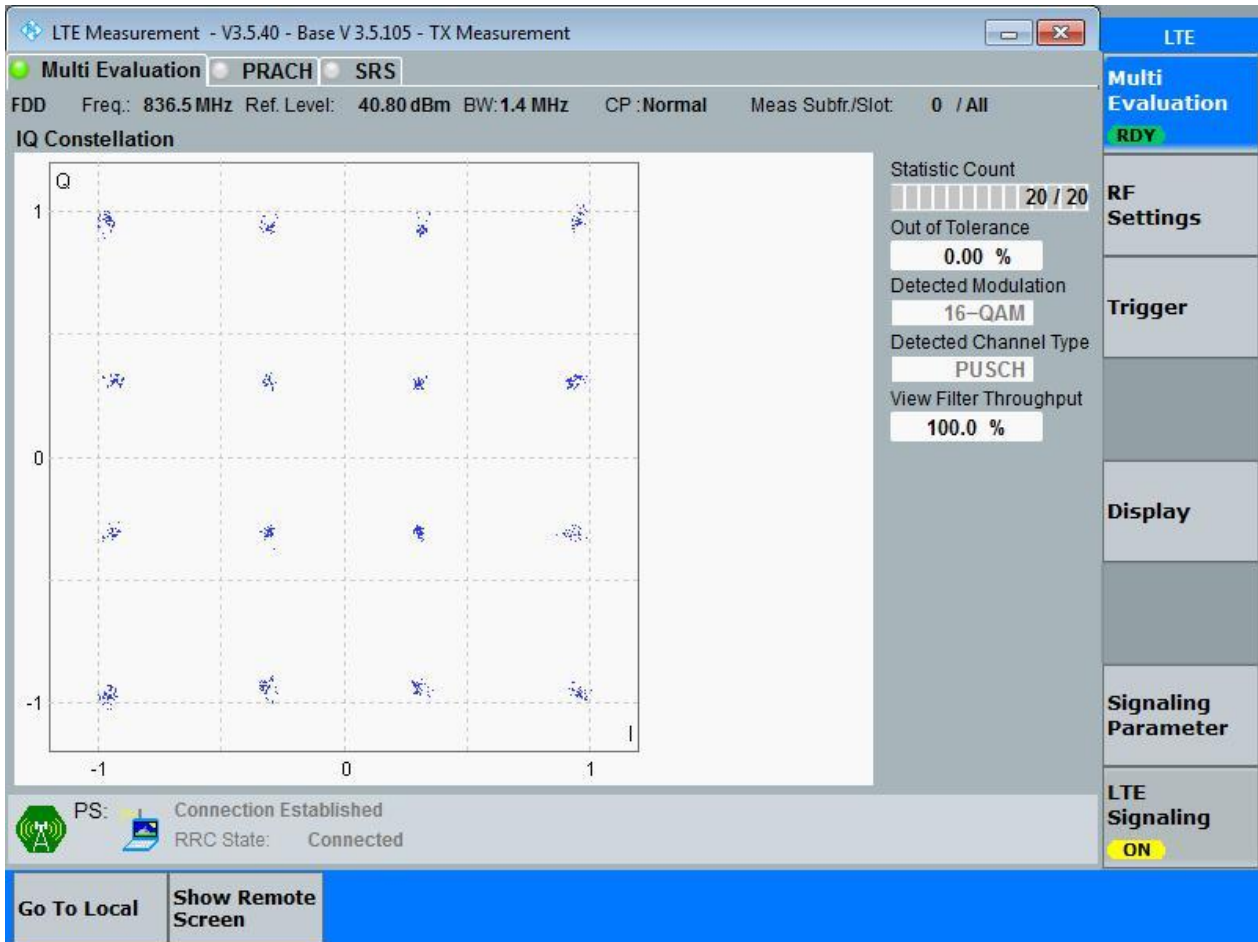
LTE Measurement - V3.5.40 - Base V 3.5.105 - TX Measurement

Multi Evaluation PRACH SRS

FDD Freq.: 836.5 MHz Ref. Level: 40.80 dBm BW: 1.4 MHz CP : Normal Meas Subfr./Slot: 0 / All

IQ Constellation

Q

1

0

-1

I

-1 0 1

Statistic Count

20 / 20

Out of Tolerance

0.00 %

Detected Modulation

16–QAM

Detected Channel Type

PUSCH

View Filter Throughput

100.0 %

PS:

Connection Established

RRC State: Connected

LTE

Multi Evaluation

RDY

RF Settings

Trigger

Display

Signaling Parameter

LTE Signaling

ON

Go To Local

Show Remote Screen